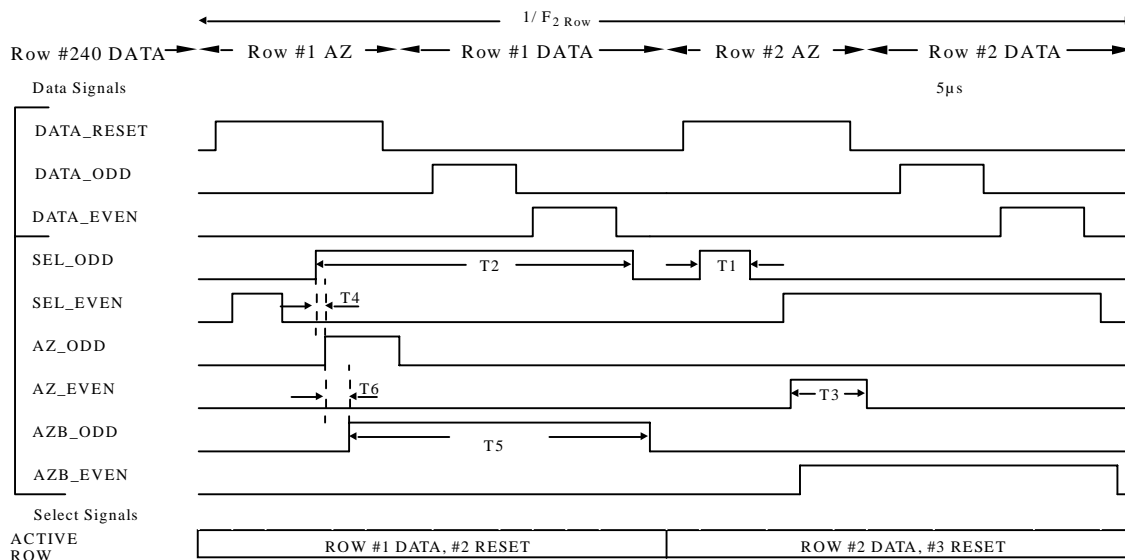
$1/F_{2\ Row}$

Row #240 DATA Row #1 AZ Row #1 DATA Row #2 AZ Row #2 DATA

Data Signals

5µs

DATA_RESET

DATA_ODD

DATA_EVEN

SEL_ODD

T2

T1

SEL_EVEN

T4

AZ_ODD

AZ_EVEN

T6

T3

AZB_ODD

T5

AZB_EVEN

Select Signals

ACTIVE ROW

ROW #1 DATA, #2 RESET

ROW #2 DATA, #3 RESET